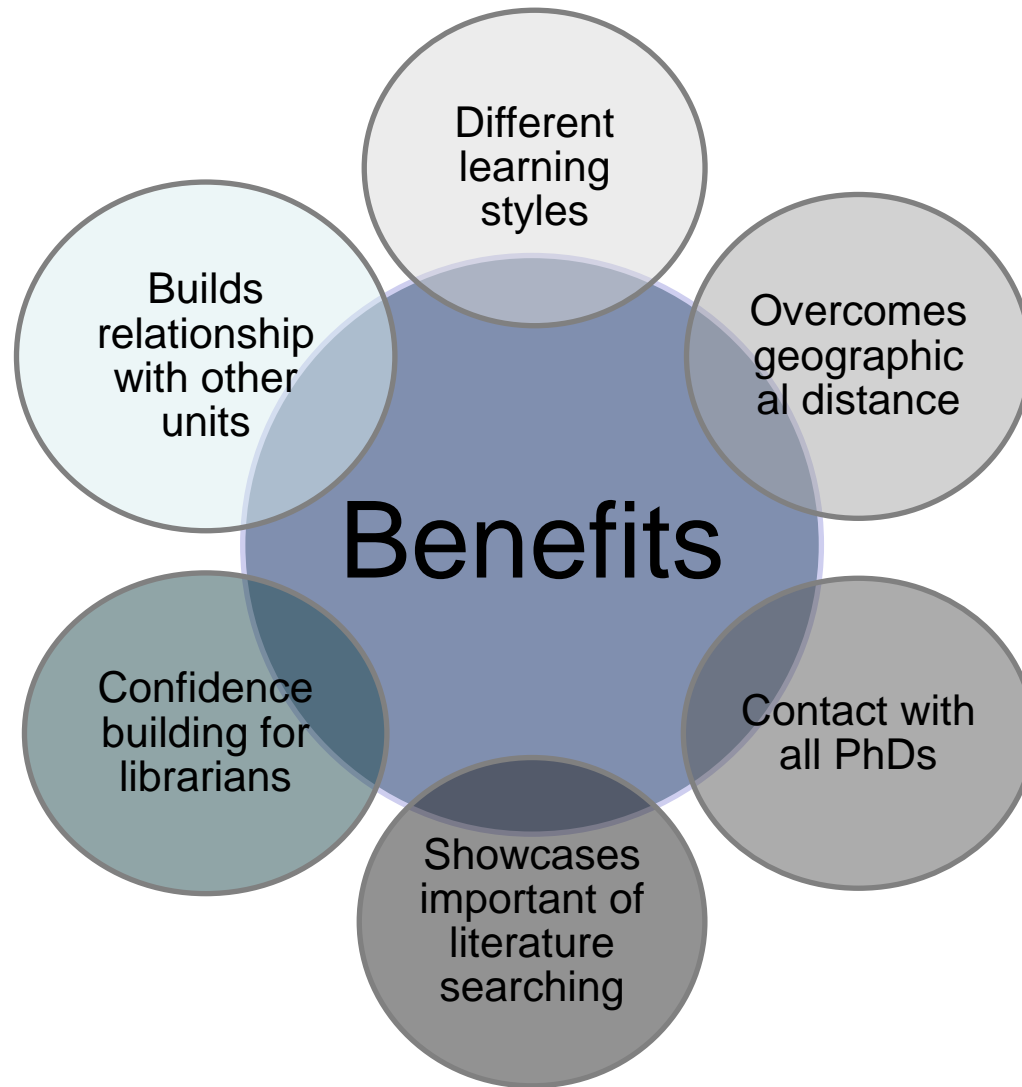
Benefits

Different learning styles

Overcomes geographical distance

Contact with all PhDs

Showcases important of literature searching

Confidence building for librarians

Builds relationship with other units